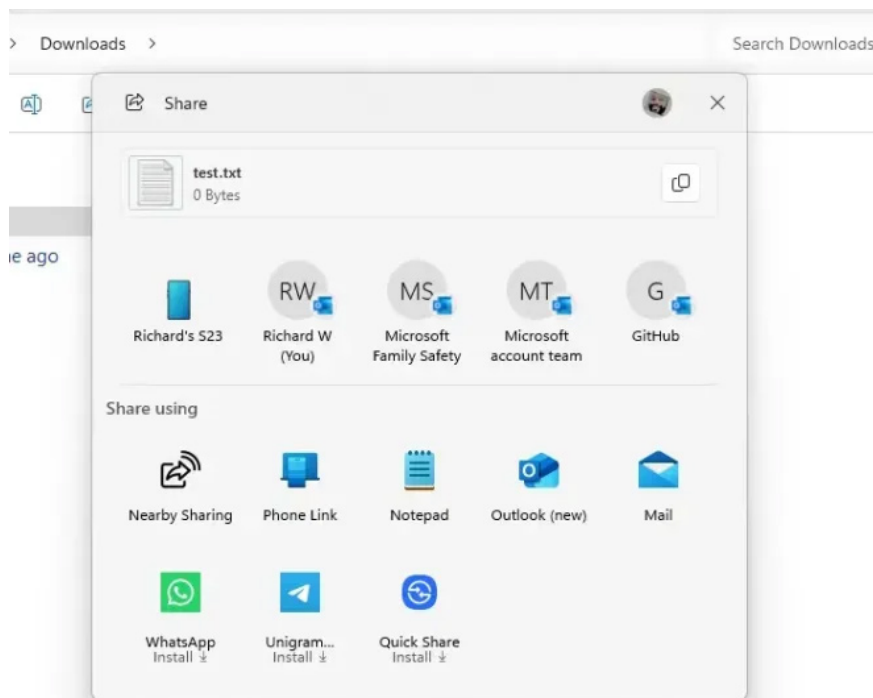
> Downloads >

Search Downloads

ne ago

Share

test.txt
0 Bytes

Richard's S23

RW
Richard W (You)

MS
Microsoft Family Safety

MT
Microsoft account team

G
GitHub

Share using

Nearby Sharing

Phone Link

Notepad

Outlook (new)

Mail

WhatsApp
Install

Unigram...
Install

Quick Share
Install